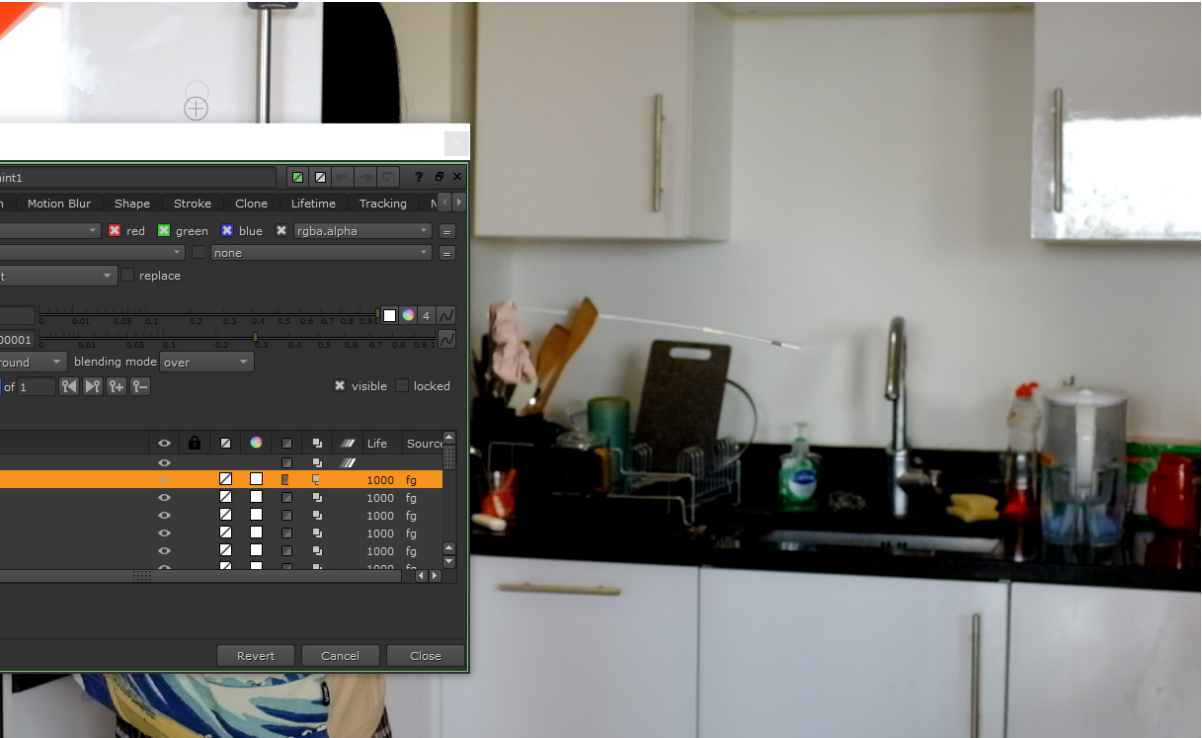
int1

? × n Motion Blur Shape Stroke Clone Lifetime Tracking N

red green blue rgba.alpha

none

t replace

0 0.01 0.05 0.1 0.2 0.3 0.4 0.5 0.6 0.7 0.8 0.9 1 4

00001 0 0.01 0.05 0.1 0.2 0.3 0.4 0.5 0.6 0.7 0.8 0.9 1

round blending mode over

of 1 visible locked

| Life | Source |
|---|---|
| 1000 | fg |
| 1000 | fg |
| 1000 | fg |
| 1000 | fg |
| 1000 | fg |
| 1000 | fg |

Revert Cancel Close